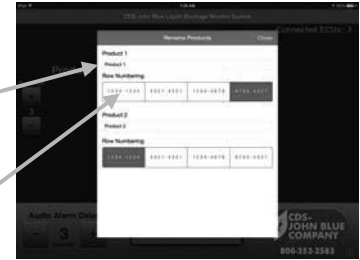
CDS-John Blue Liquid Blockage Monitor System

Connected ECUs: 3

Rename Products

Close

Product 1

Product 1

Row Numbering

1234-1234

4321-4321

1234-4678

8765-4321

Product 2

Product 2

Row Numbering

1234-1234

4321-4321

1234-4678

8765-4321

Audio Alarm Dela

3

CDS-JOHN BLUE COMPANY

800-353-2583